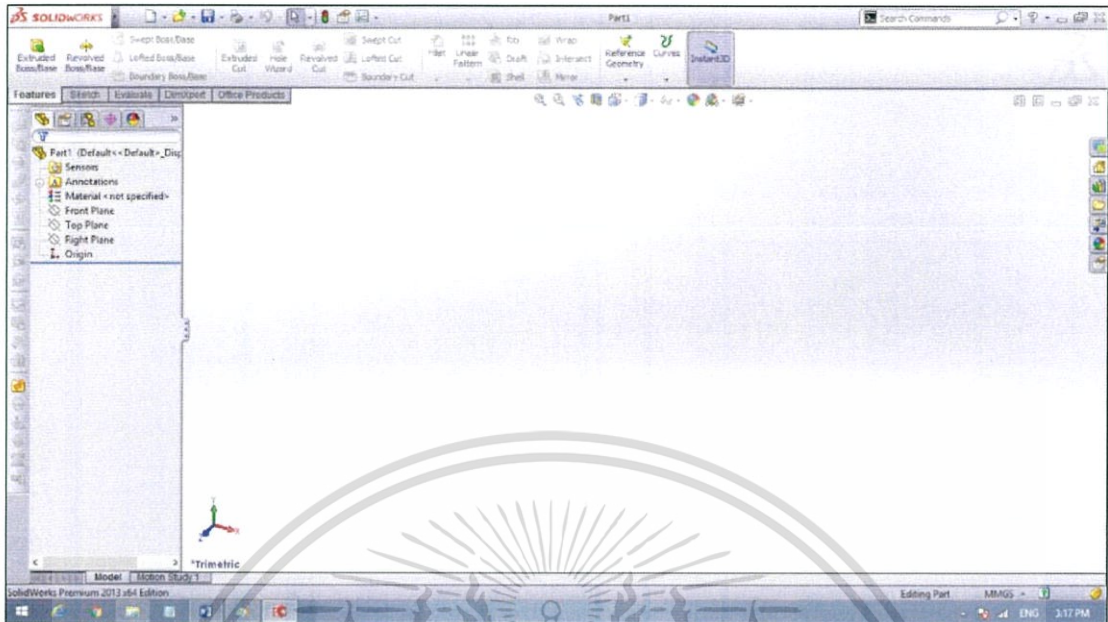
SOLIDWORKS

Part1

Search Commands

Extruded Boss/Base
Revolved Boss/Base
Swept Boss/Base
Lofted Boss/Base
Boundary Boss/Base
Extruded Cut
Hole Wizard
Revolved Cut
Swept Cut
Lofted Cut
Boundary Cut
Fillet
Linear Pattern
Rib
Draft
Shell
Wrap
Intersect
Mirror
Reference Geometry
Curves
Instant3D

Features | Sketch | Evaluate | DimXpert | Office Products

Part1 (Default<<Default>_Disp
Sensors
Annotations
Material <not specified>
Front Plane
Top Plane
Right Plane
Origin

*Trimetric

Model | Motion Study 1

SolidWorks Premium 2013 x64 Edition

Editing Part
MMGS
ENG
3:17 PM